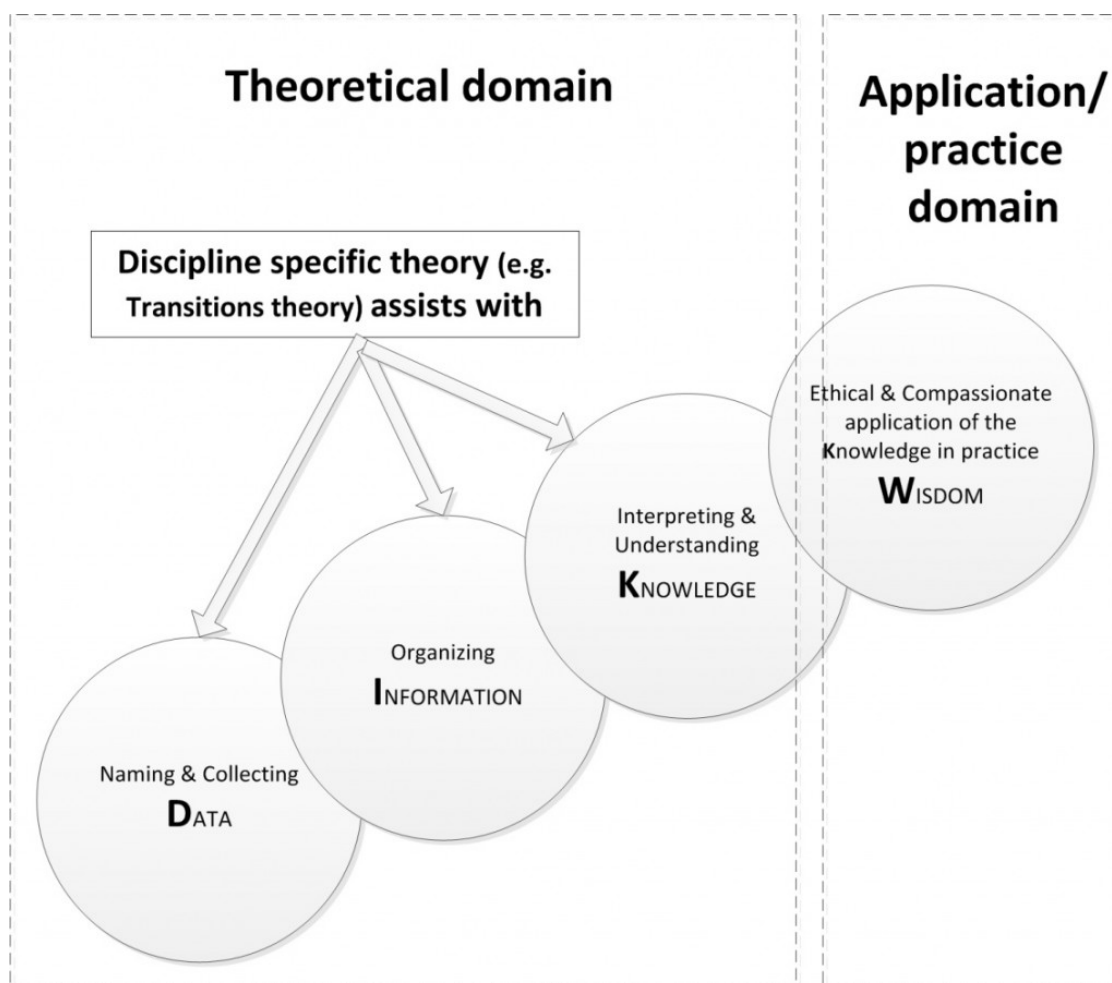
Theoretical domain

Application/ practice domain

Discipline specific theory (e.g. Transitions theory) assists with

Ethical & Compassionate application of the Knowledge in practice
WISDOM

Interpreting & Understanding
KNOWLEDGE

Organizing
INFORMATION

Naming & Collecting
DATA